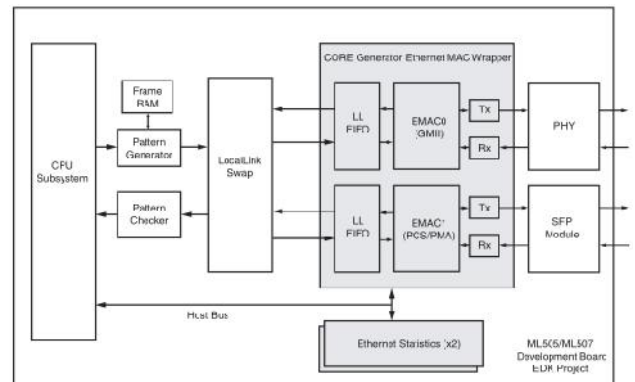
CORE Generator Ethernet MAC Wrapper

Frame RAM

Pattern Generator

CPU Subsystem

LocalLink Swap

LL FIFO

EMAC0 (GMII)

Tx

Rx

PHY

Pattern Checker

LL FIFO

EMAC1 (PCS/PMA)

Tx

Rx

SFP Module

Host Bus

Ethernet Statistics (x2)

ML505/ML507 Development Board EDK Project